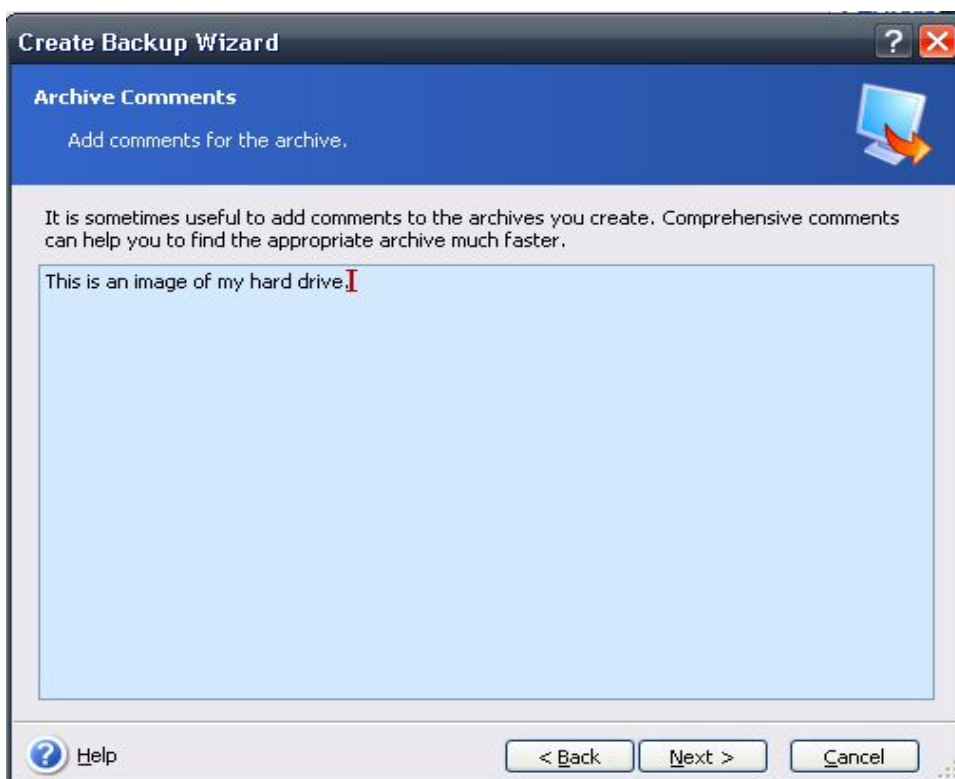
Create Backup Wizard

Archive Comments

Add comments for the archive.

It is sometimes useful to add comments to the archives you create. Comprehensive comments can help you to find the appropriate archive much faster.

This is an image of my hard drive.

Help

< Back

Next >

Cancel